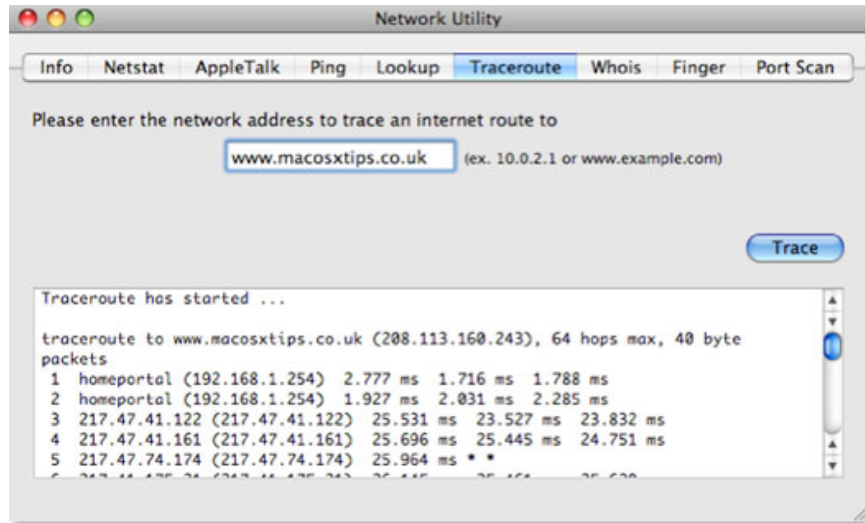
Network Utility

Info | Netstat | AppleTalk | Ping | Lookup | Traceroute | Whois | Finger | Port Scan

Please enter the network address to trace an internet route to

www.macosxtips.co.uk (ex. 10.0.2.1 or www.example.com)

Trace

Traceroute has started ...

traceroute to www.macosxtips.co.uk (208.113.160.243), 64 hops max, 40 byte packets
1 homeportal (192.168.1.254) 2.777 ms 1.716 ms 1.788 ms
2 homeportal (192.168.1.254) 1.927 ms 2.031 ms 2.285 ms
3 217.47.41.122 (217.47.41.122) 25.531 ms 23.527 ms 23.832 ms
4 217.47.41.161 (217.47.41.161) 25.696 ms 25.445 ms 24.751 ms
5 217.47.74.174 (217.47.74.174) 25.964 ms * *
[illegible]